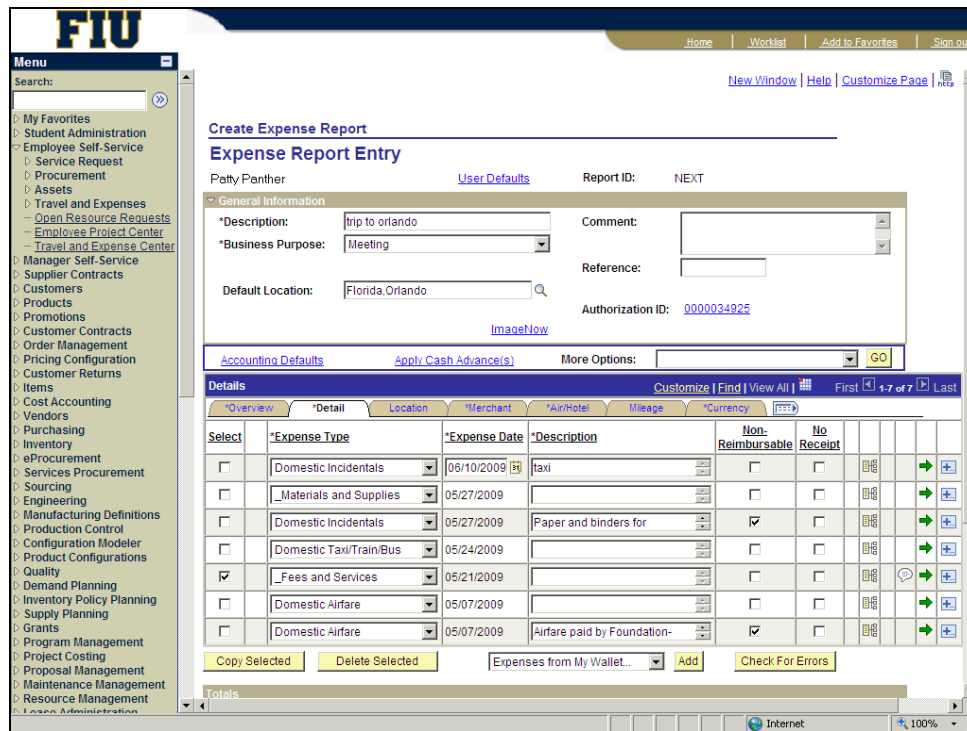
FIU

Home | Worklist | Add to Favorites | Sign ou

Menu

Search:

My Favorites
Student Administration
Employee Self-Service
Service Request
Procurement
Assets
Travel and Expenses
– Open Resource Requests
– Employee Project Center
– Travel and Expense Center
Manager Self-Service
Supplier Contracts
Customers
Products
Promotions
Customer Contracts
Order Management
Pricing Configuration
Customer Returns
Items
Cost Accounting
Vendors
Purchasing
Inventory
eProcurement
Services Procurement
Sourcing
Engineering
Manufacturing Definitions
Production Control
Configuration Modeler
Product Configurations
Quality
Demand Planning
Inventory Policy Planning
Supply Planning
Grants
Program Management
Project Costing
Proposal Management
Maintenance Management
Resource Management
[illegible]

New Window | Help | Customize Page |

Create Expense Report

Expense Report Entry

Patty Panther

User Defaults

Report ID: NEXT

General Information

*Description: trip to orlando

Comment:

*Business Purpose: Meeting

Reference:

Default Location: Florida,Orlando

Authorization ID: 0000034925

ImageNow

Accounting Defaults | Apply Cash Advance(s) | More Options: | GO

Details | Customize | Find | View All | First 1-7 of 7 Last

*Overview | *Detail | Location | *Merchant | *Air/Hotel | Mileage | *Currency

| Select | *Expense Type | *Expense Date | *Description | Non-Reimbursable | No Receipt |
|---|---|---|---|---|---|
| ☐ | Domestic Incidentals | 06/10/2009 | taxi | ☐ | ☐ |
| ☐ | _Materials and Supplies | 05/27/2009 | | ☐ | ☐ |
| ☐ | Domestic Incidentals | 05/27/2009 | Paper and binders for | ☑ | ☐ |
| ☐ | Domestic Taxi/Train/Bus | 05/24/2009 | | ☐ | ☐ |
| ☑ | _Fees and Services | 05/21/2009 | | ☐ | ☐ |
| ☐ | Domestic Airfare | 05/07/2009 | | ☐ | ☐ |
| ☐ | Domestic Airfare | 05/07/2009 | Airfare paid by Foundation- | ☑ | ☐ |

Copy Selected | Delete Selected | Expenses from My Wallet... | Add | Check For Errors

Totals

Internet | 100%